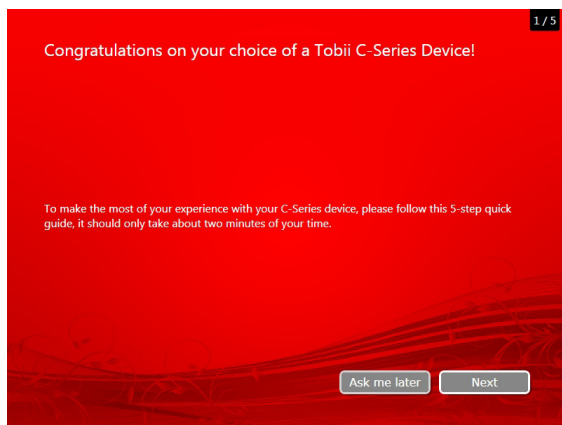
1 / 5

Congratulations on your choice of a Tobii C-Series Device!

To make the most of your experience with your C-Series device, please follow this 5-step quick guide, it should only take about two minutes of your time.

Ask me later

Next